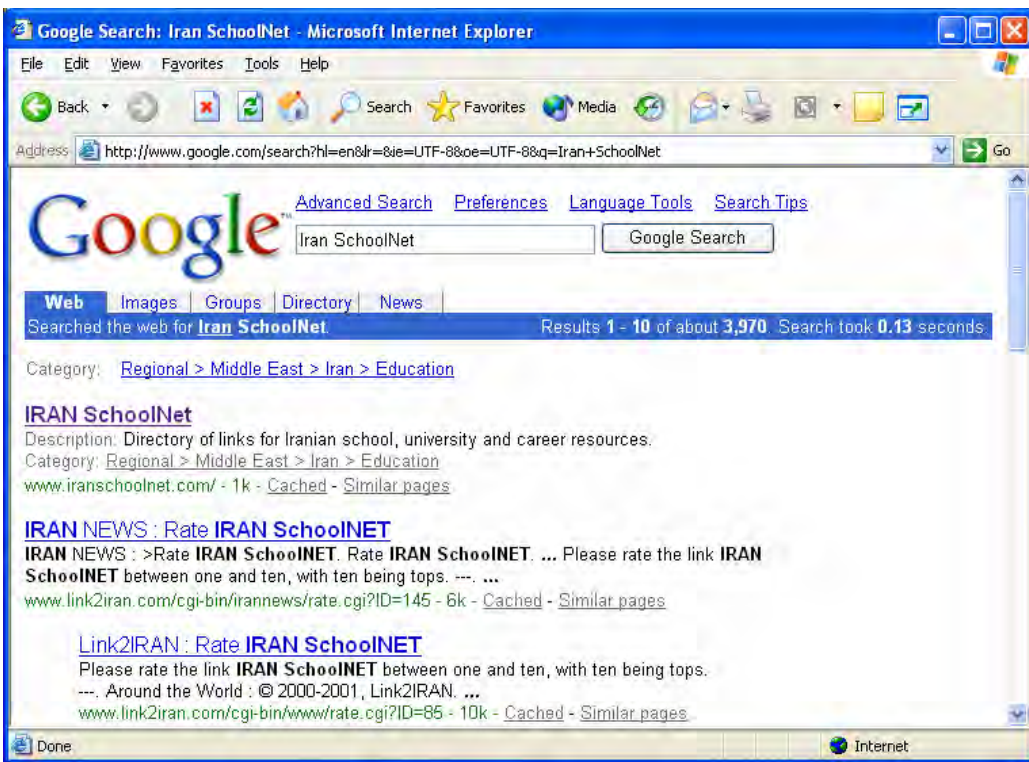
Google Search: Iran SchoolNet - Microsoft Internet Explorer

File Edit View Favorites Tools Help

Back Search Favorites Media

Address http://www.google.com/search?hl=en&lr=&ie=UTF-8&oe=UTF-8&q=Iran+SchoolNet Go

Google

Advanced Search Preferences Language Tools Search Tips

Iran SchoolNet Google Search

Web Images Groups Directory News

Searched the web for Iran SchoolNet. Results 1 - 10 of about 3,970. Search took 0.13 seconds.

Category: Regional > Middle East > Iran > Education

IRAN SchoolNet
Description: Directory of links for Iranian school, university and career resources.
Category: Regional > Middle East > Iran > Education
www.iranschoolnet.com/ - 1k - Cached - Similar pages

IRAN NEWS : Rate IRAN SchoolNET
IRAN NEWS : >Rate IRAN SchoolNET. Rate IRAN SchoolNET. ... Please rate the link IRAN SchoolNET between one and ten, with ten being tops. ---. ...
www.link2iran.com/cgi-bin/irannews/rate.cgi?ID=145 - 6k - Cached - Similar pages

Link2IRAN : Rate IRAN SchoolNET
Please rate the link IRAN SchoolNET between one and ten, with ten being tops. ---. Around the World : © 2000-2001, Link2IRAN. ...
www.link2iran.com/cgi-bin/www/rate.cgi?ID=85 - 10k - Cached - Similar pages

Done Internet